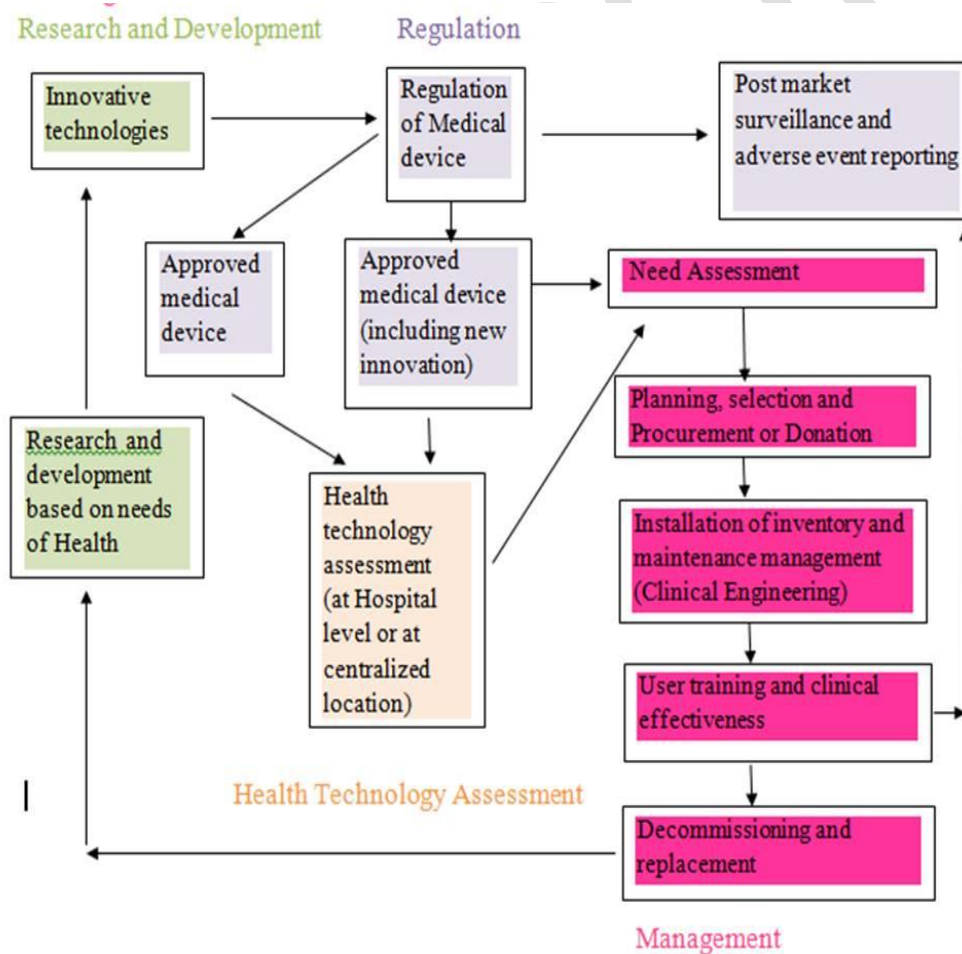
Research and Development

Regulation

Innovative technologies

Regulation of Medical device

Post market surveillance and adverse event reporting

Approved medical device

Approved medical device (including new innovation)

Need Assessment

Planning, selection and Procurement or Donation

Research and development based on needs of Health

Health technology assessment (at Hospital level or at centralized location)

Installation of inventory and maintenance management (Clinical Engineering)

User training and clinical effectiveness

Health Technology Assessment

Decommissioning and replacement

Management